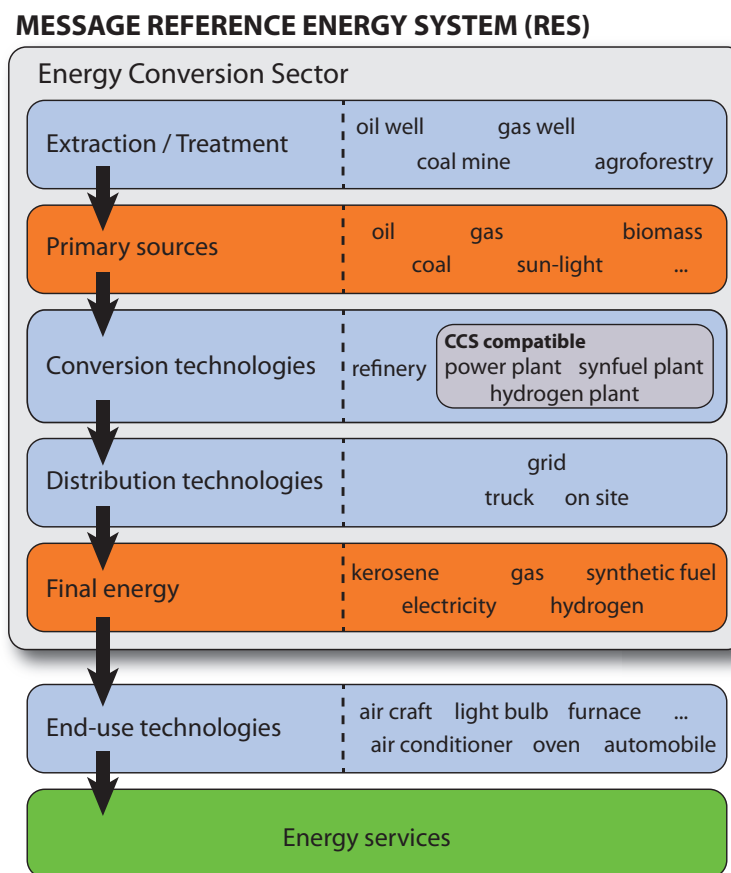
MESSAGE REFERENCE ENERGY SYSTEM (RES)

Energy Conversion Sector

Extraction / Treatment

oil well gas well coal mine agroforestry

Primary sources

oil gas biomass coal sun-light ...

Conversion technologies

refinery

CCS compatible
power plant synfuel plant hydrogen plant

Distribution technologies

grid truck on site

Final energy

kerosene gas synthetic fuel electricity hydrogen

End-use technologies

air craft light bulb furnace ... air conditioner oven automobile

Energy services